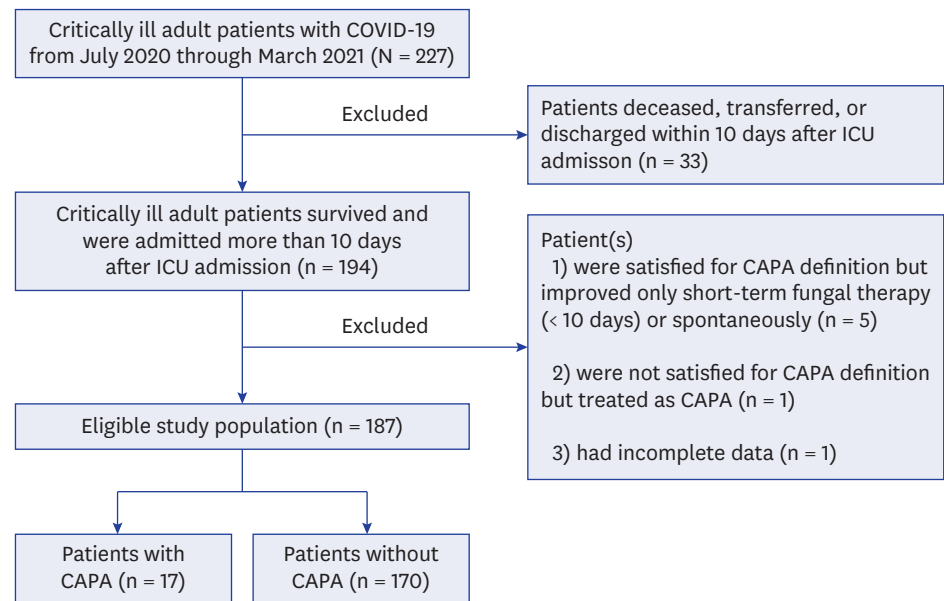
Critically ill adult patients with COVID-19 from July 2020 through March 2021 (N = 227)

Excluded

Patients deceased, transferred, or discharged within 10 days after ICU admisson (n = 33)

Critically ill adult patients survived and were admitted more than 10 days after ICU admission (n = 194)

Excluded

Patient(s)
1) were satisfied for CAPA definition but improved only short-term fungal therapy (< 10 days) or spontaneously (n = 5)

2) were not satisfied for CAPA definition but treated as CAPA (n = 1)

3) had incomplete data (n = 1)

Eligible study population (n = 187)

Patients with CAPA (n = 17)

Patients without CAPA (n = 170)